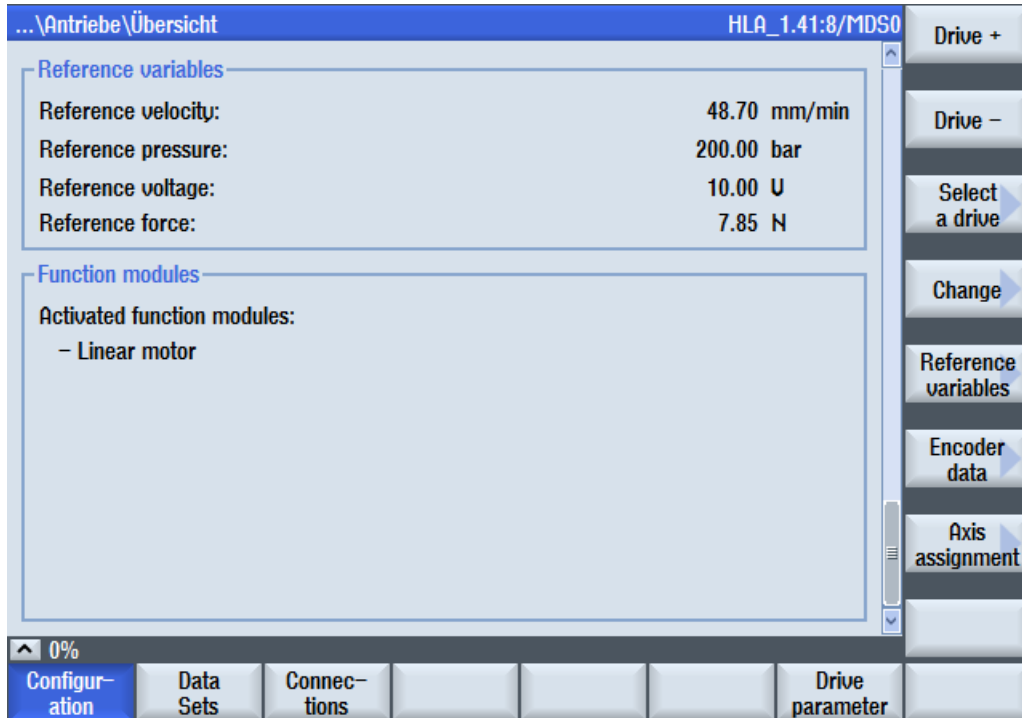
...\Antriebe\Übersicht HLA_1.41:8/MDS0

Reference variables

| | |
|---|---|
| Reference velocity: | 48.70 mm/min |
| Reference pressure: | 200.00 bar |
| Reference voltage: | 10.00 V |
| Reference force: | 7.85 N |

Function modules

Activated function modules:
– Linear motor

0%

Drive +

Drive –

Select a drive

Change

Reference variables

Encoder data

Axis assignment

Configuration

Data Sets

Connections

Drive parameter